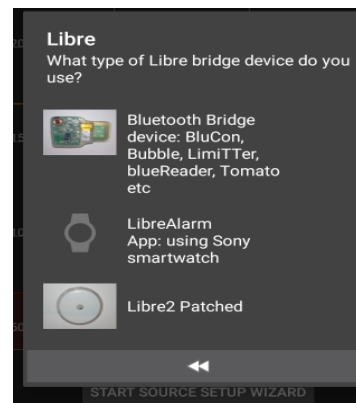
Libre
What type of Libre bridge device do you use?

Bluetooth Bridge device: BluCon, Bubble, LimiTTer, blueReader, Tomato etc

LibreAlarm App: using Sony smartwatch

Libre2 Patched

◀◀

START SOURCE SETUP WIZARD